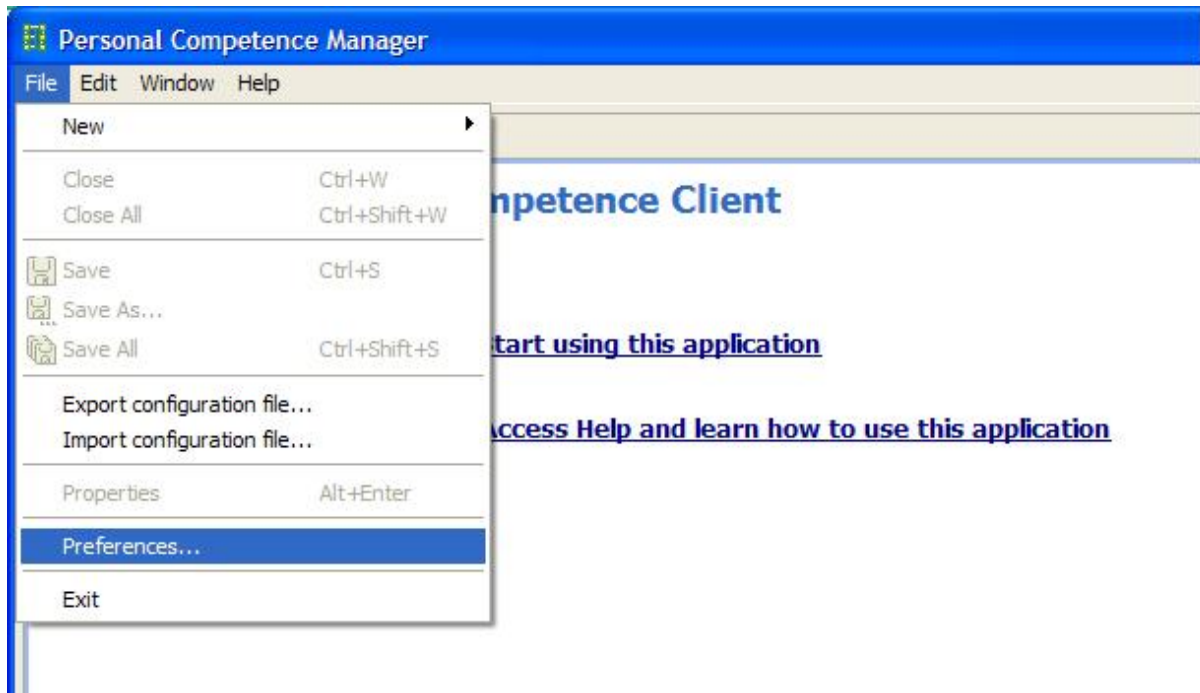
Personal Competence Manager

File Edit Window Help

New

Close Ctrl+W
Close All Ctrl+Shift+W

Save Ctrl+S
Save As...
Save All Ctrl+Shift+S

Export configuration file...
Import configuration file...

Properties Alt+Enter

Preferences...

Exit

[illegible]npetence Client

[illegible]tart using this application

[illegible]ccess Help and learn how to use this application